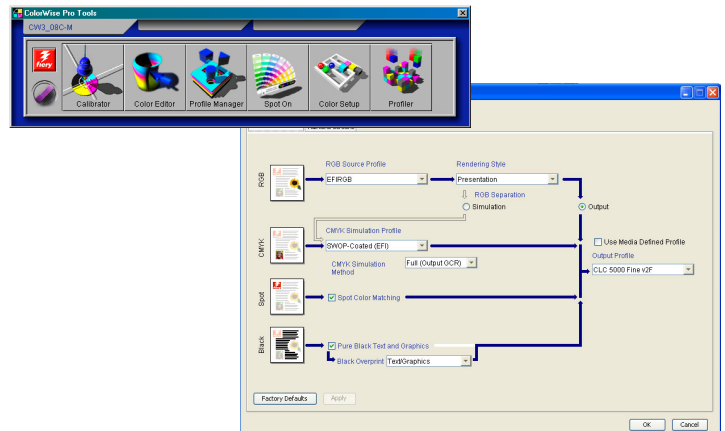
ColorWise Pro Tools
CW3_08C-M
fiery
Calibrator
Color Editor
Profile Manager
Spot On
Color Setup
Profiler

RGB
RGB Source Profile
EFIRGB
Rendering Style
Presentation
RGB Separation
Simulation
Output
CMYK
CMYK Simulation Profile
SWOP-Coated (EFI)
CMYK Simulation Method
Full (Output GCR)
Use Media Defined Profile
Output Profile
CLC 5000 Fine v2F
Spot
Spot Color Matching
Black
Pure Black Text and Graphics
Black Overprint
Text/Graphics
Factory Defaults
Apply
OK
Cancel